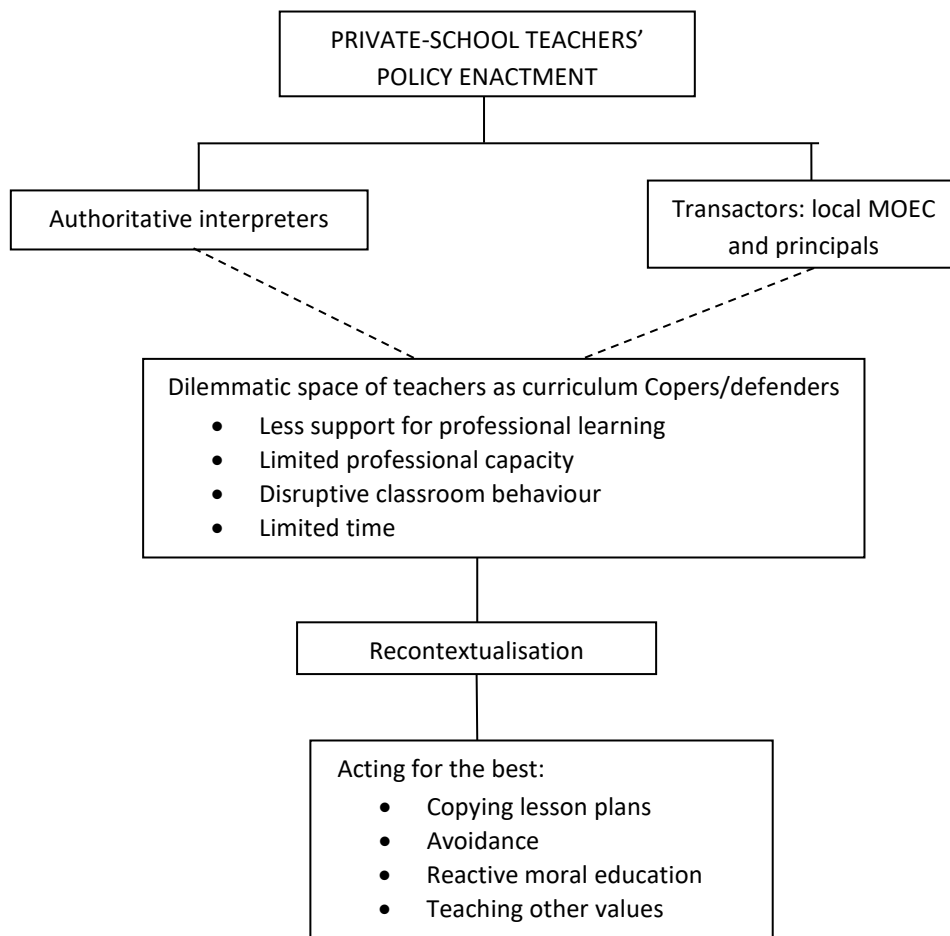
PRIVATE-SCHOOL TEACHERS' POLICY ENACTMENT

Authoritative interpreters

Transactors: local MOEC and principals

Dilemmatic space of teachers as curriculum Copers/defenders
- Less support for professional learning
- Limited professional capacity
- Disruptive classroom behaviour
- Limited time

Recontextualisation

Acting for the best:
- Copying lesson plans
- Avoidance
- Reactive moral education
- Teaching other values